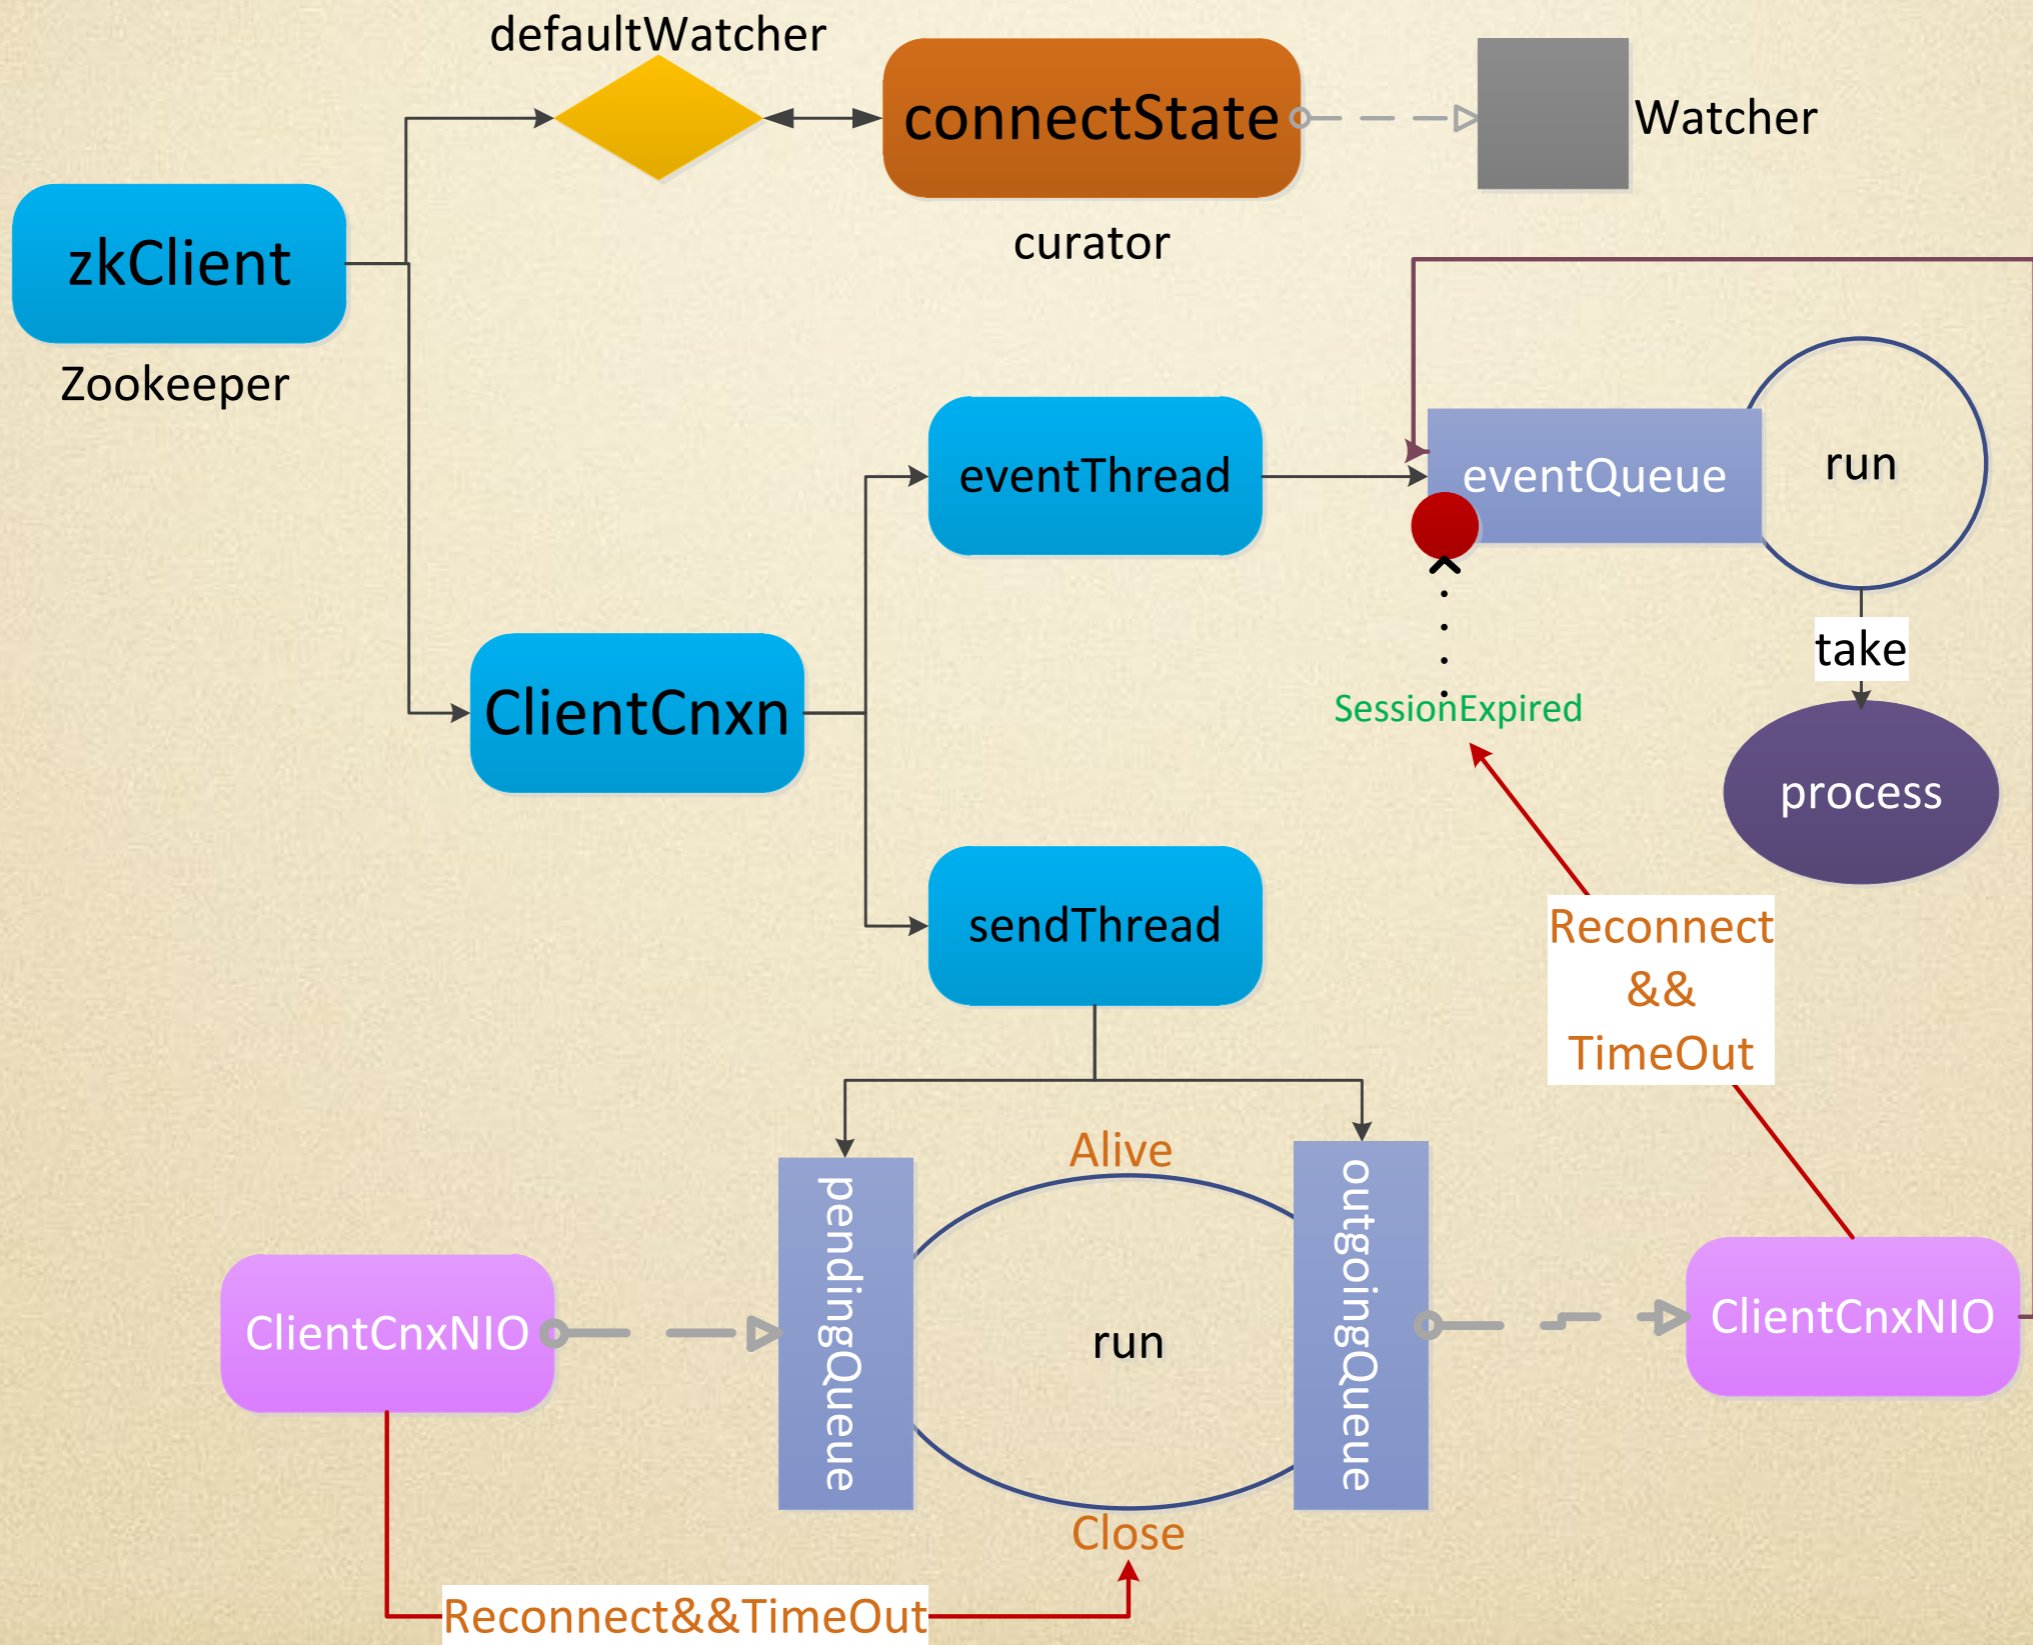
defaultWatcher

connectState

Watcher

zkClient

Zookeeper

curator

eventThread

eventQueue

run

take

ClientCnxn

SessionExpired

process

sendThread

Reconnect
&&
TimeOut

Alive

pendingQueue

outgoingQueue

ClientCnxNIO

run

ClientCnxNIO

Close

Reconnect&&TimeOut